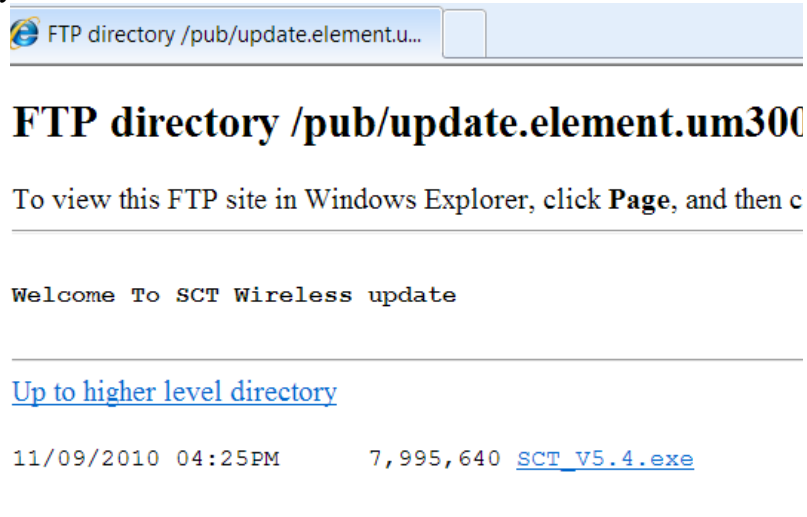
FTP directory /pub/update.element.u...

FTP directory /pub/update.element.um300

To view this FTP site in Windows Explorer, click **Page**, and then c

Welcome To SCT Wireless update

Up to higher level directory

11/09/2010 04:25PM 7,995,640 SCT_V5.4.exe